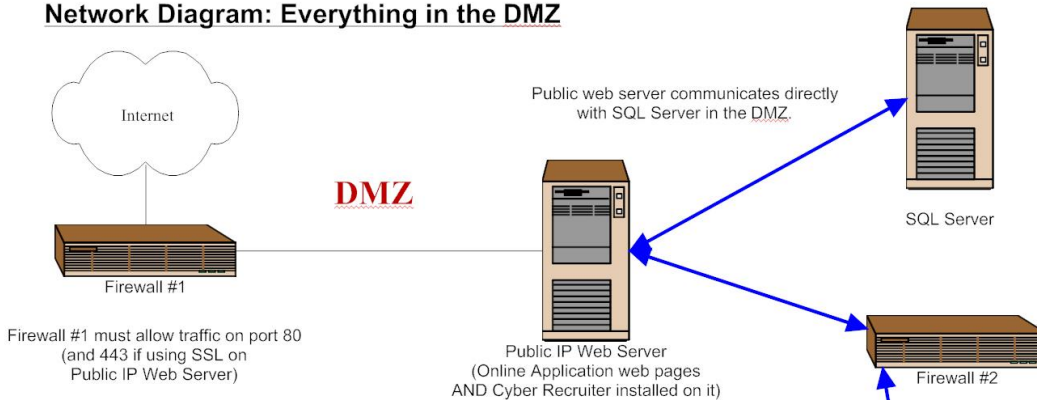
Network Diagram: Everything in the DMZ

Internet

DMZ

Public web server communicates directly with SQL Server in the DMZ.

SQL Server

Firewall #1

Firewall #1 must allow traffic on port 80 (and 443 if using SSL on Public IP Web Server)

Public IP Web Server (Online Application web pages AND Cyber Recruiter installed on it)

Firewall #2